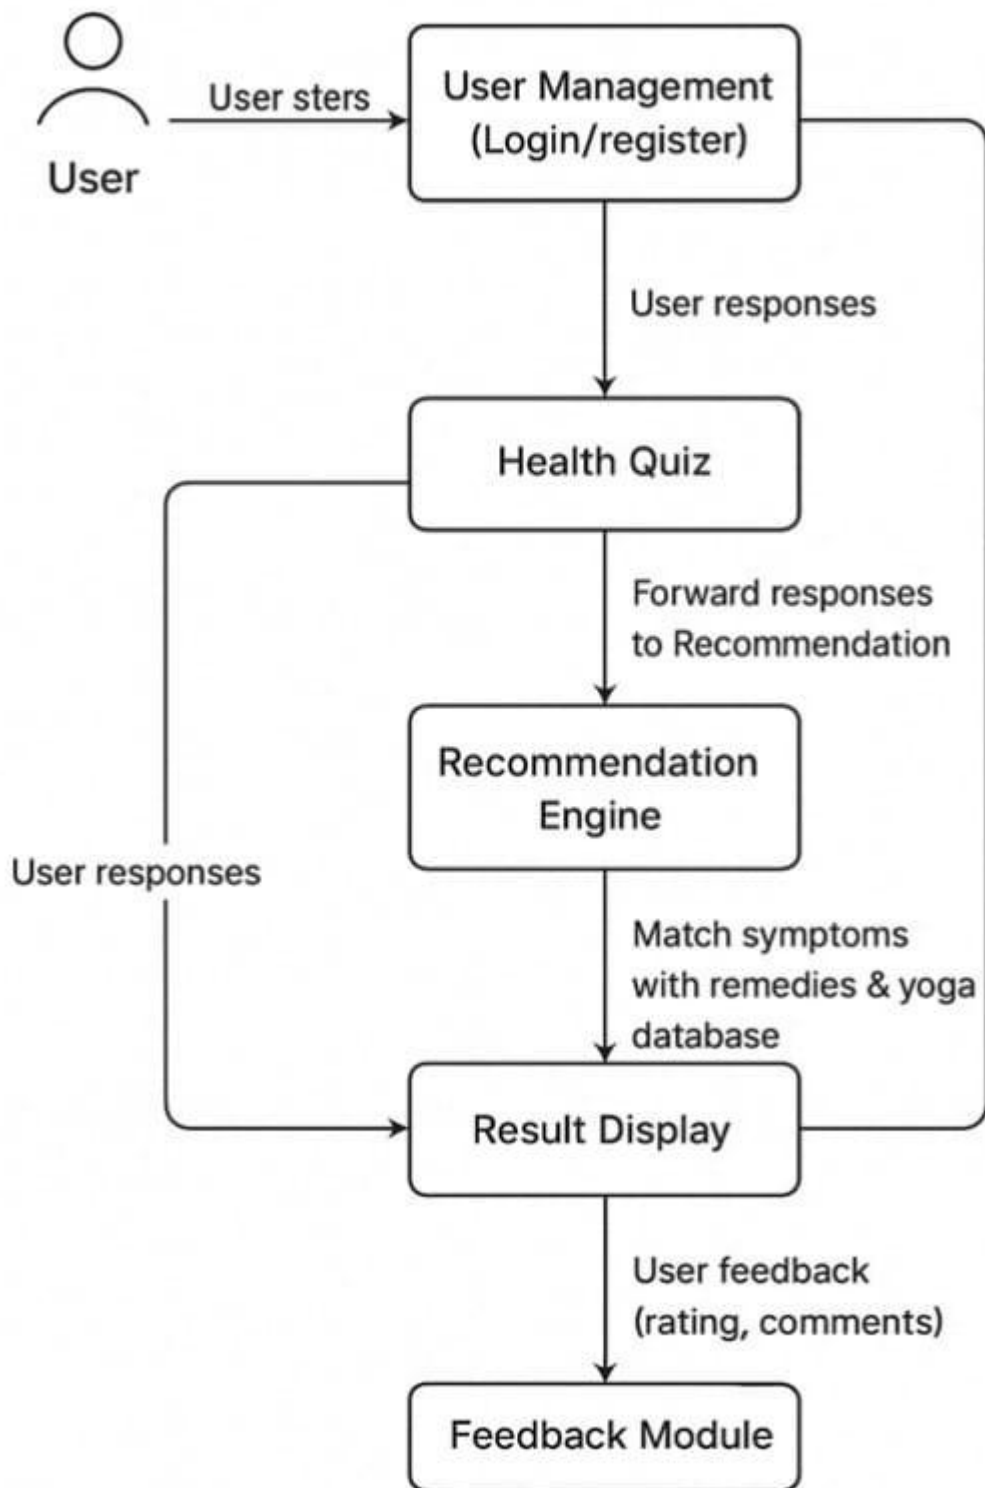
User

User sters

User Management (Login/register)

User responses

Health Quiz

Forward responses to Recommendation

Recommendation Engine

User responses

Match symptoms with remedies & yoga database

Result Display

User feedback (rating, comments)

Feedback Module